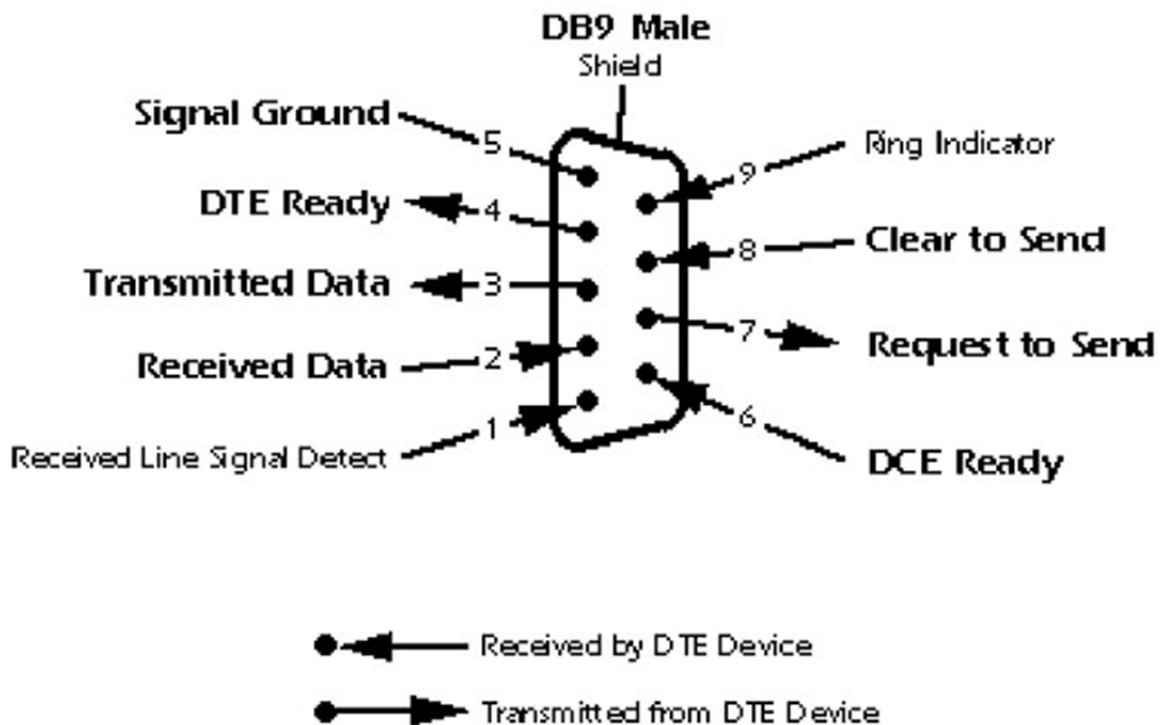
DB9 Male
Shield

Signal Ground 5

DTE Ready 4

Transmitted Data 3

Received Data 2

Received Line Signal Detect 1

9 Ring Indicator

8 Clear to Send

7 Request to Send

6 DCE Ready

Received by DTE Device

Transmitted from DTE Device